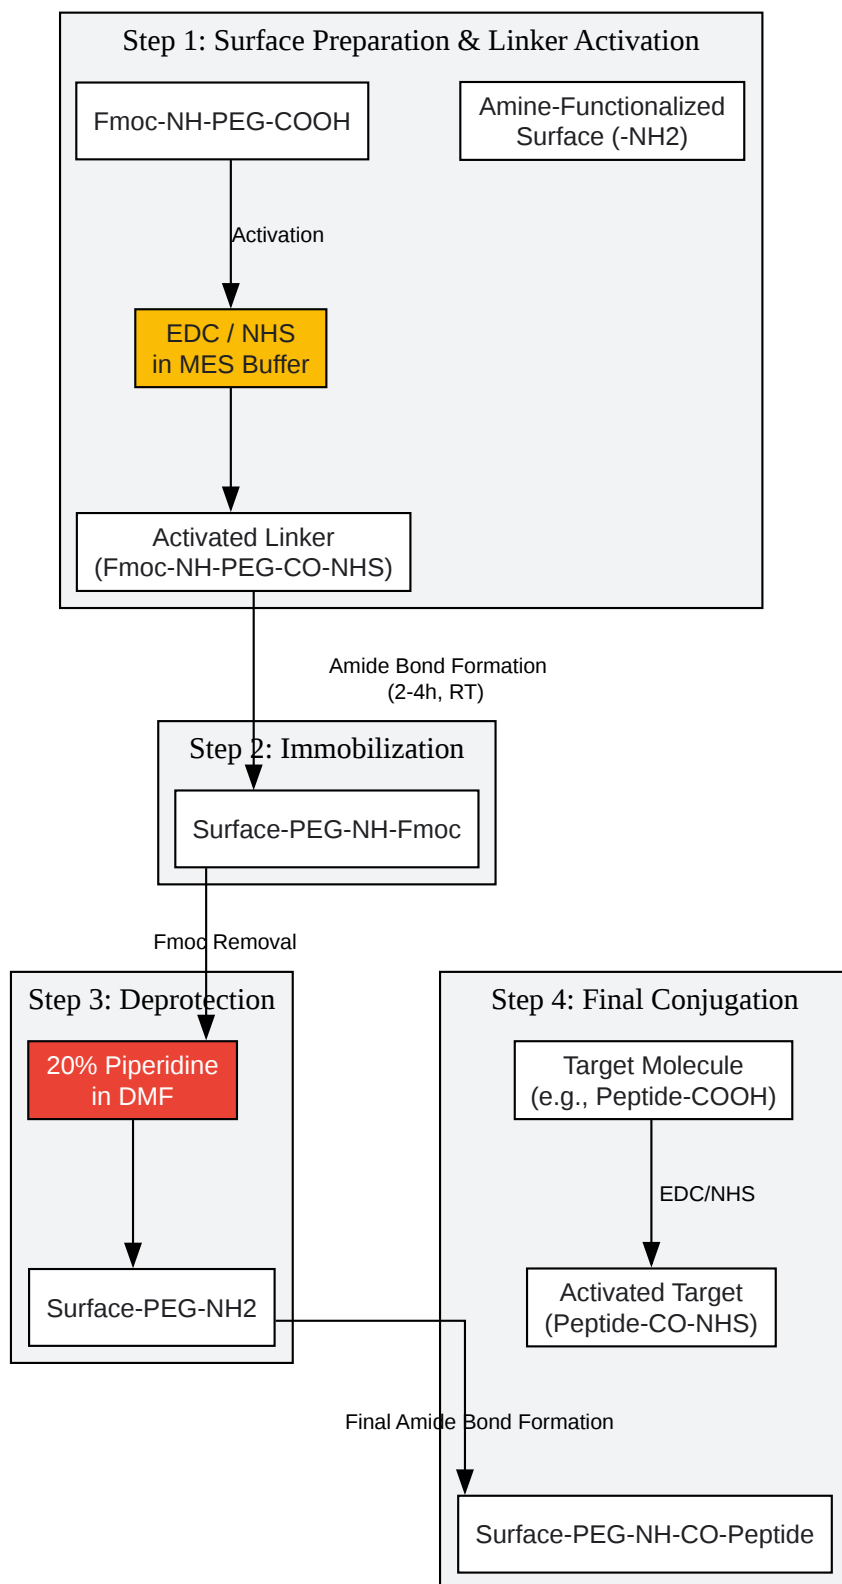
Step 1: Surface Preparation & Linker Activation

Fmoc-NH-PEG-COOH

Amine-Functionalized Surface (-NH2)

Activation

EDC / NHS in MES Buffer

Activated Linker (Fmoc-NH-PEG-CO-NHS)

Amide Bond Formation (2-4h, RT)

Step 2: Immobilization

Surface-PEG-NH-Fmoc

Fmoc Removal

Step 3: Deprotection

20% Piperidine in DMF

Surface-PEG-NH2

Step 4: Final Conjugation

Target Molecule (e.g., Peptide-COOH)

EDC/NHS

Activated Target (Peptide-CO-NHS)

Final Amide Bond Formation

Surface-PEG-NH-CO-Peptide